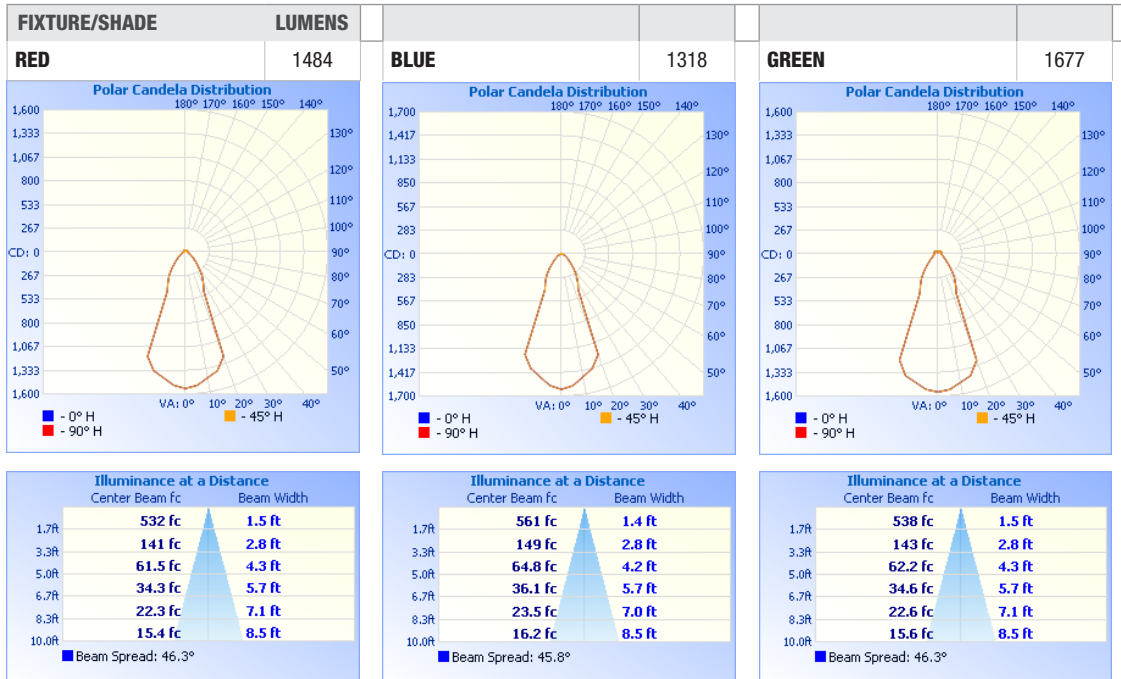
| FIXTURE/SHADE | LUMENS |
|---|---|
| RED | 1484 |

Polar Candela Distribution

180° 170° 160° 150° 140°

1,600
1,333
1,067
800
533
267
CD: 0
267
533
800
1,067
1,333
1,600

130° 120° 110° 100° 90° 80° 70° 60° 50°

VA: 0° 10° 20° 30° 40°

- 0° H
- 90° H
- 45° H

Illuminance at a Distance

| | Center Beam fc | Beam Width |
|---|---|---|
| 1.7ft | 532 fc | 1.5 ft |
| 3.3ft | 141 fc | 2.8 ft |
| 5.0ft | 61.5 fc | 4.3 ft |
| 6.7ft | 34.3 fc | 5.7 ft |
| 8.3ft | 22.3 fc | 7.1 ft |
| 10.0ft | 15.4 fc | 8.5 ft |

Beam Spread: 46.3°

| BLUE | 1318 |
|---|---|

Polar Candela Distribution

180° 170° 160° 150° 140°

1,700
1,417
1,133
850
567
283
CD: 0
283
567
850
1,133
1,417
1,700

130° 120° 110° 100° 90° 80° 70° 60° 50°

VA: 0° 10° 20° 30° 40°

- 0° H
- 90° H
- 45° H

Illuminance at a Distance

| | Center Beam fc | Beam Width |
|---|---|---|
| 1.7ft | 561 fc | 1.4 ft |
| 3.3ft | 149 fc | 2.8 ft |
| 5.0ft | 64.8 fc | 4.2 ft |
| 6.7ft | 36.1 fc | 5.7 ft |
| 8.3ft | 23.5 fc | 7.0 ft |
| 10.0ft | 16.2 fc | 8.5 ft |

Beam Spread: 45.8°

| GREEN | 1677 |
|---|---|

Polar Candela Distribution

180° 170° 160° 150° 140°

1,600
1,333
1,067
800
533
267
CD: 0
267
533
800
1,067
1,333
1,600

130° 120° 110° 100° 90° 80° 70° 60° 50°

VA: 0° 10° 20° 30° 40°

- 0° H
- 90° H
- 45° H

Illuminance at a Distance

| | Center Beam fc | Beam Width |
|---|---|---|
| 1.7ft | 538 fc | 1.5 ft |
| 3.3ft | 143 fc | 2.8 ft |
| 5.0ft | 62.2 fc | 4.3 ft |
| 6.7ft | 34.6 fc | 5.7 ft |
| 8.3ft | 22.6 fc | 7.1 ft |
| 10.0ft | 15.6 fc | 8.5 ft |

Beam Spread: 46.3°